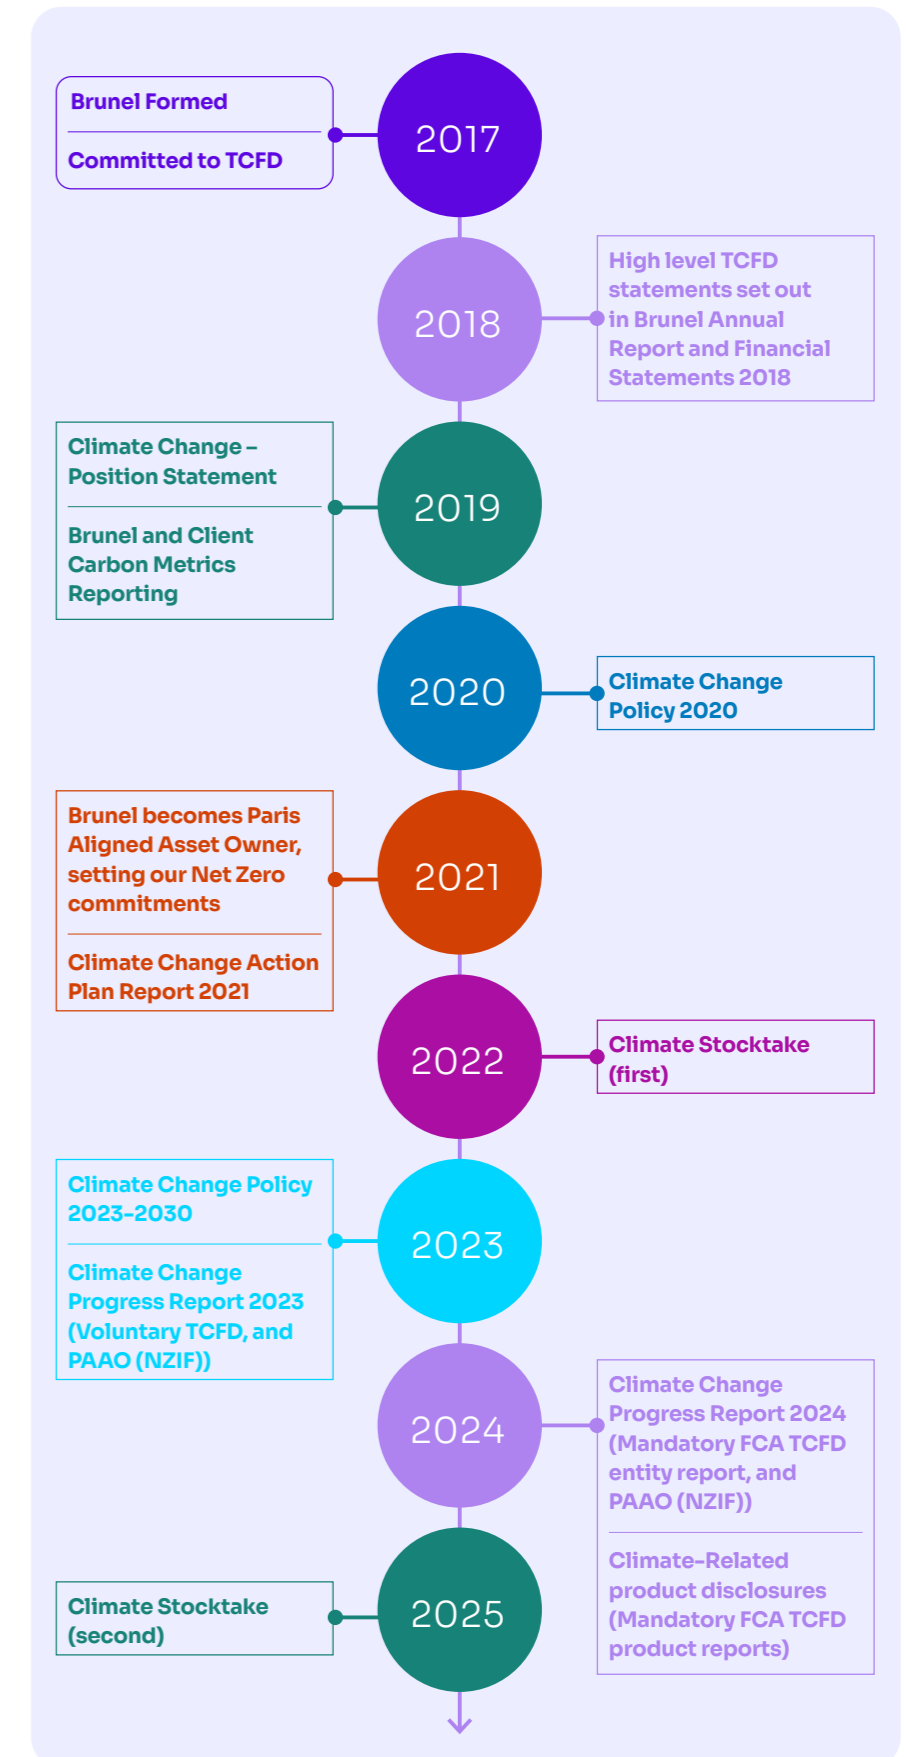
Brunel Formed

Committed to TCFD

2017

2018

High level TCFD statements set out in Brunel Annual Report and Financial Statements 2018

Climate Change – Position Statement

Brunel and Client Carbon Metrics Reporting

2019

2020

Climate Change Policy 2020

Brunel becomes Paris Aligned Asset Owner, setting our Net Zero commitments

Climate Change Action Plan Report 2021

2021

2022

Climate Stocktake (first)

Climate Change Policy 2023-2030

Climate Change Progress Report 2023 (Voluntary TCFD, and PAAO (NZIF))

2023

2024

Climate Change Progress Report 2024 (Mandatory FCA TCFD entity report, and PAAO (NZIF))

Climate-Related product disclosures (Mandatory FCA TCFD product reports)

Climate Stocktake (second)

2025